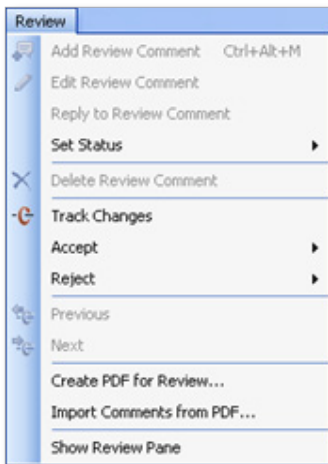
Review

Add Review Comment Ctrl+Alt+M
Edit Review Comment
Reply to Review Comment
Set Status
Delete Review Comment
Track Changes
Accept
Reject
Previous
Next
Create PDF for Review...
Import Comments from PDF...
Show Review Pane